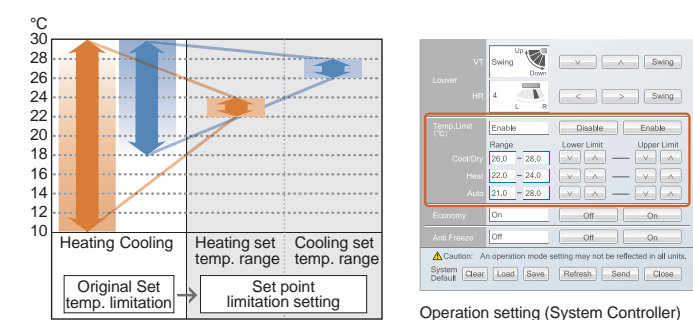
°C
30
28
26
24
22
20
18
16
14
12
10

Heating Cooling
Heating set temp. range
Cooling set temp. range
Original Set temp. limitation
Set point limitation setting

Louver
VT
Swing
Up
Down
Swing
HR
4
L R
Swing

Temp.Limit (°C)
Enable
Disable
Enable
Range
Lower Limit
Upper Limit
Cool/Dry
26.0 – 28.0
Heat
22.0 – 24.0
Auto
21.0 – 28.0

Economy
On
Off
On
Anti Freeze
Off
Off
On
Caution: An operation mode setting may not be reflected in all units.
System Default
Clear
Load
Save
Refresh
Send
Close

Operation setting (System Controller)